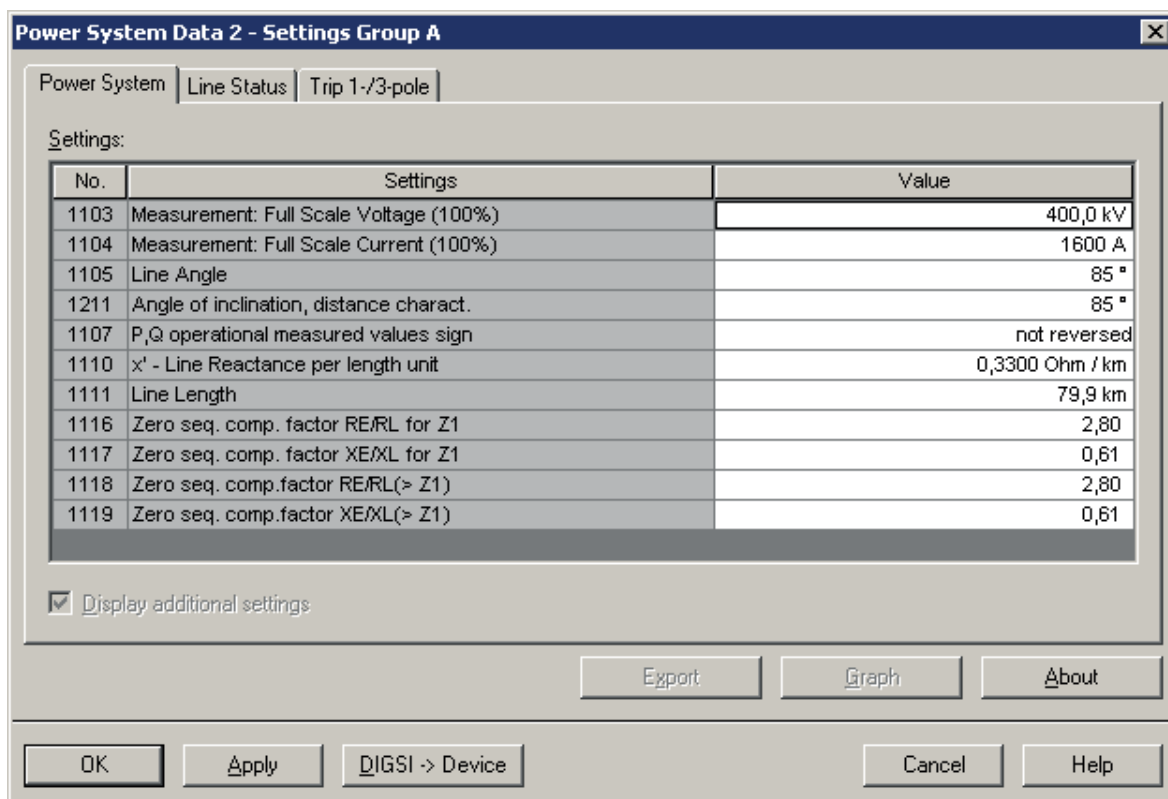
Power System Data 2 - Settings Group A

Power System | Line Status | Trip 1-/3-pole

Settings:

| No. | Settings | Value |
|---|---|---|
| 1103 | Measurement: Full Scale Voltage (100%) | 400,0 kV |
| 1104 | Measurement: Full Scale Current (100%) | 1600 A |
| 1105 | Line Angle | 85 ° |
| 1211 | Angle of inclination, distance charact. | 85 ° |
| 1107 | P,Q operational measured values sign | not reversed |
| 1110 | x' - Line Reactance per length unit | 0,3300 Ohm / km |
| 1111 | Line Length | 79,9 km |
| 1116 | Zero seq. comp. factor RE/RL for Z1 | 2,80 |
| 1117 | Zero seq. comp. factor XE/XL for Z1 | 0,61 |
| 1118 | Zero seq. comp.factor RE/RL(> Z1) | 2,80 |
| 1119 | Zero seq. comp.factor XE/XL(> Z1) | 0,61 |

Display additional settings

Export | Graph | About

OK | Apply | DIGSI -> Device | Cancel | Help